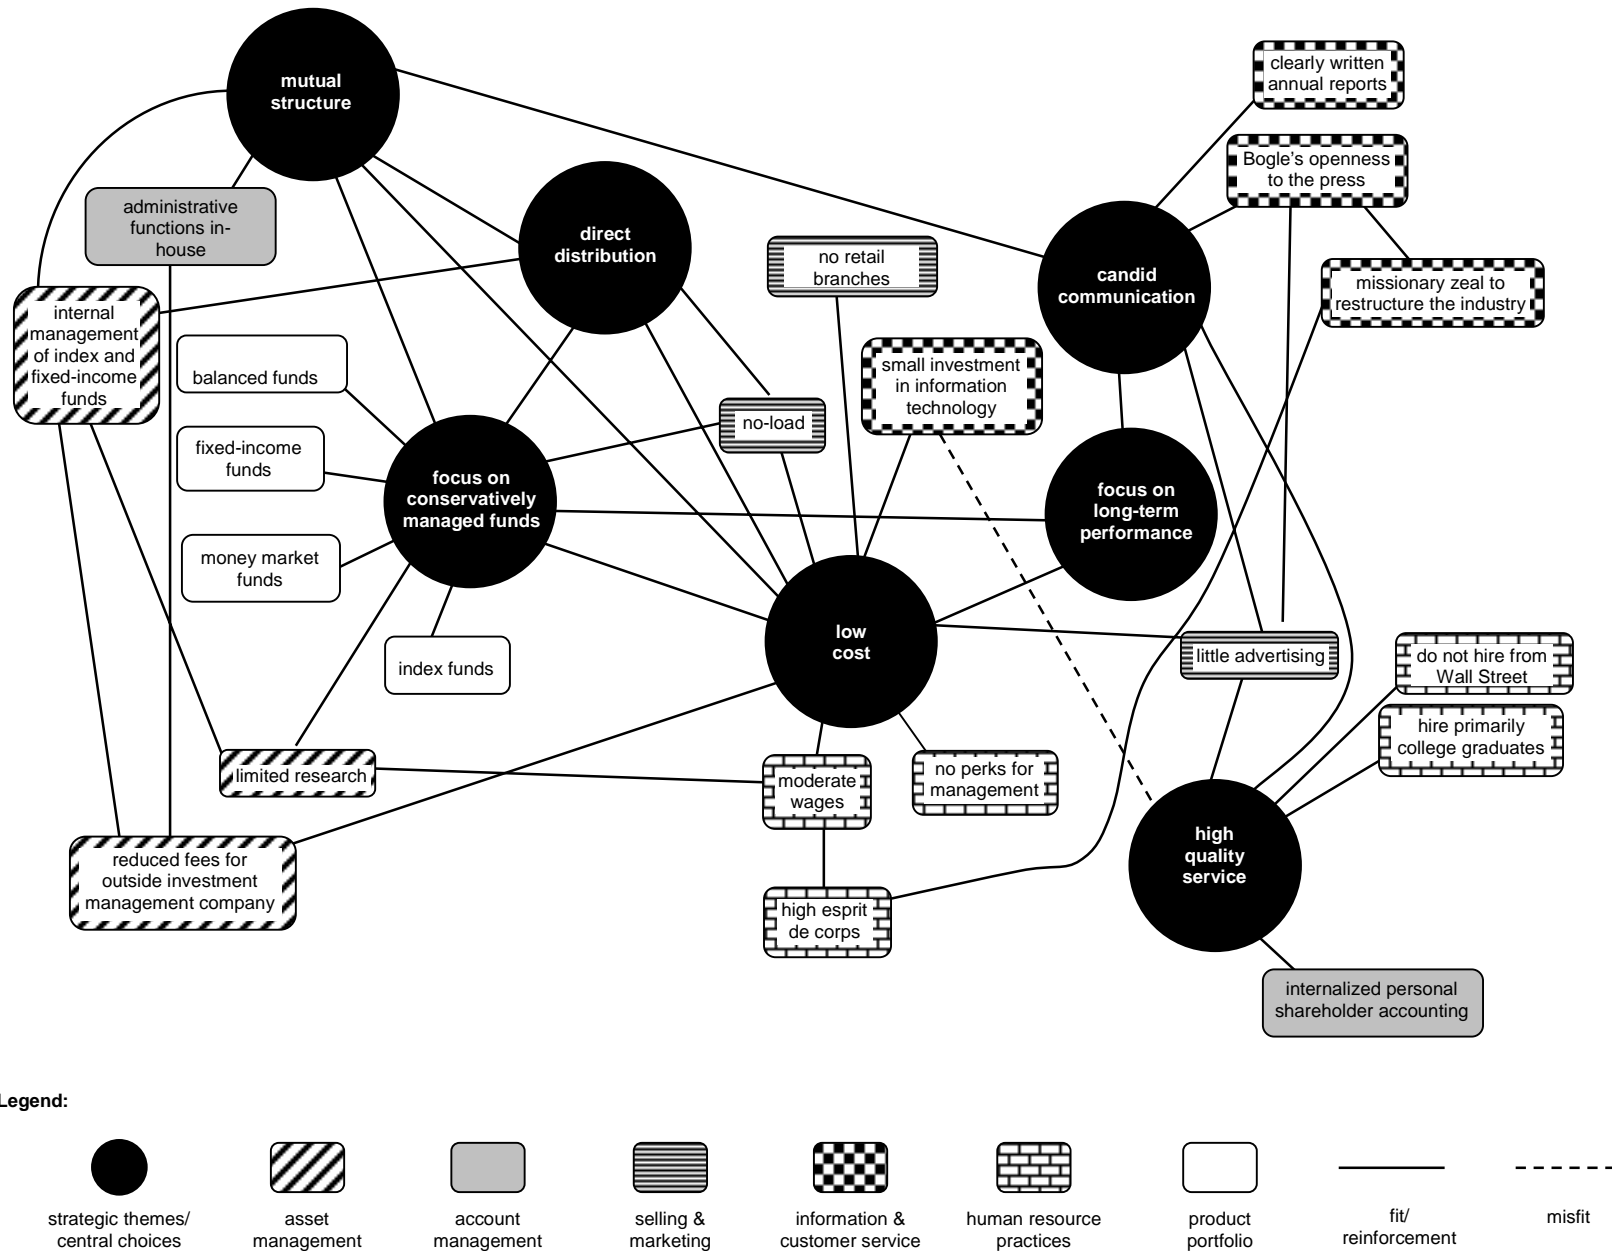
mutual structure

clearly written annual reports

Bogle's openness to the press

administrative functions in-house

direct distribution

candid communication

no retail branches

missionary zeal to restructure the industry

internal management of index and fixed-income funds

balanced funds

small investment in information technology

no-load

fixed-income funds

focus on conservatively managed funds

focus on long-term performance

money market funds

low cost

index funds

little advertising

do not hire from Wall Street

hire primarily college graduates

limited research

moderate wages

no perks for management

high quality service

reduced fees for outside investment management company

high esprit de corps

internalized personal shareholder accounting

Legend:

strategic themes/ central choices

asset management

account management

selling & marketing

information & customer service

human resource practices

product portfolio

fit/ reinforcement

misfit